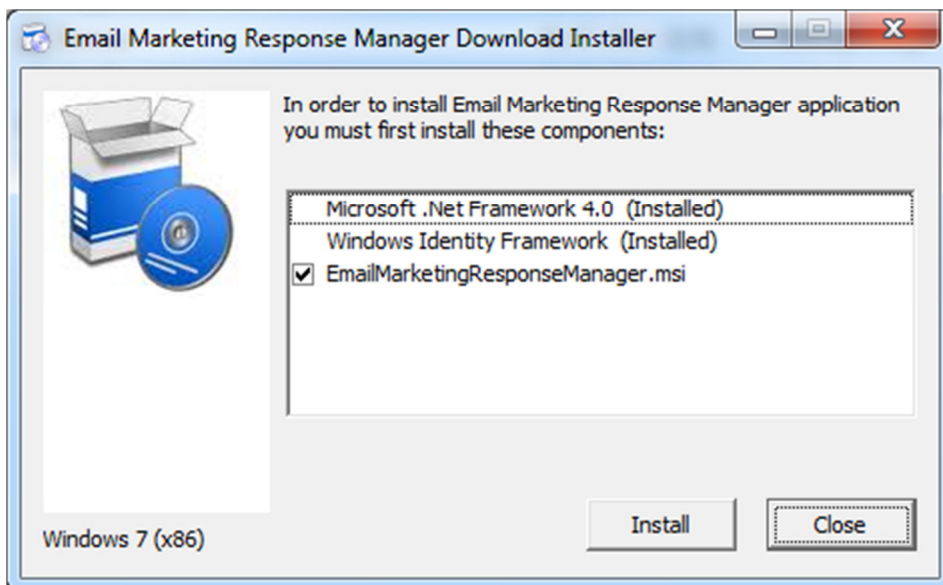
Email Marketing Response Manager Download Installer

In order to install Email Marketing Response Manager application you must first install these components:

Microsoft .Net Framework 4.0 (Installed)
Windows Identity Framework (Installed)
☑ EmailMarketingResponseManager.msi

Windows 7 (x86)

Install

Close